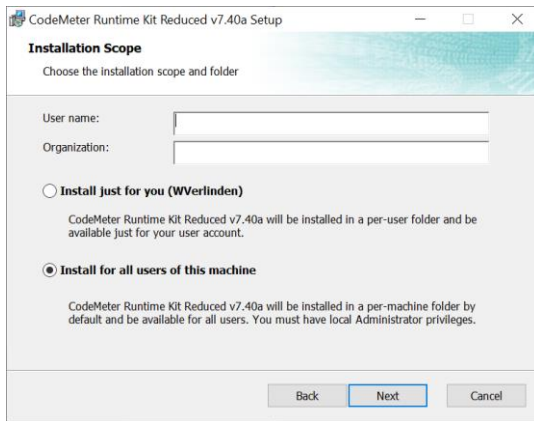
CodeMeter Runtime Kit Reduced v7.40a Setup

Installation Scope

Choose the installation scope and folder

User name:

Organization:

Install just for you (WVerlinden)

CodeMeter Runtime Kit Reduced v7.40a will be installed in a per-user folder and be available just for your user account.

Install for all users of this machine

CodeMeter Runtime Kit Reduced v7.40a will be installed in a per-machine folder by default and be available for all users. You must have local Administrator privileges.

Back Next Cancel